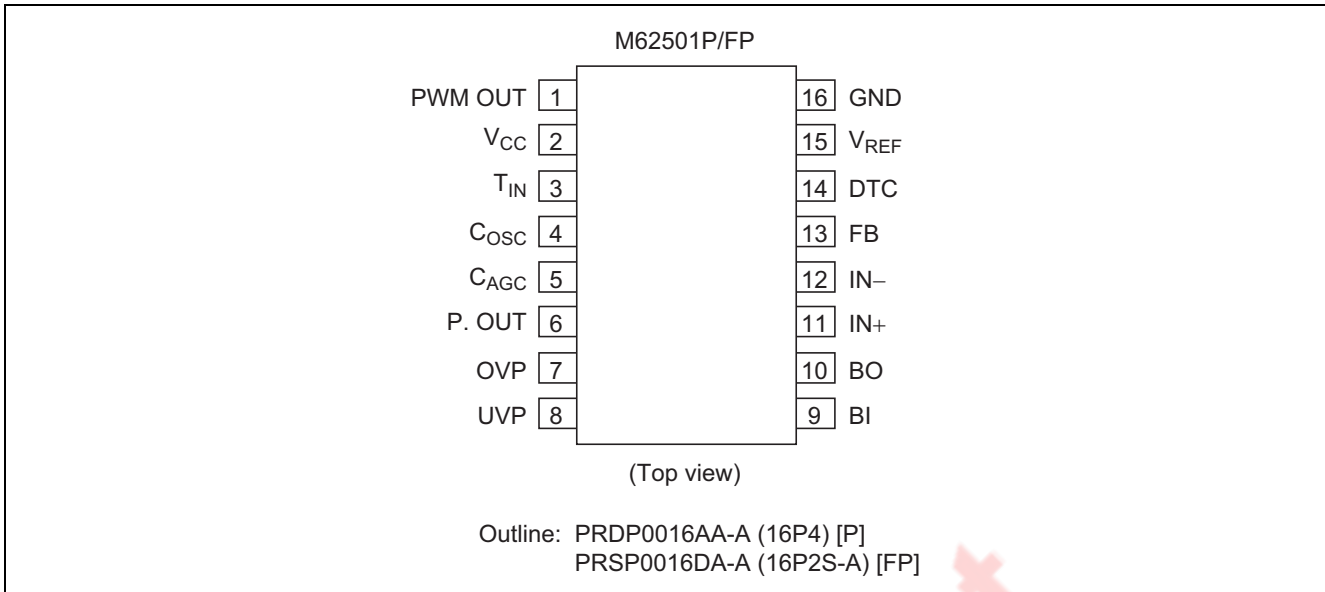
M62501P/FP

PWM OUT 1
$V_{CC}$ 2
$T_{IN}$ 3
$C_{OSC}$ 4
$C_{AGC}$ 5
P. OUT 6
OVP 7
UVP 8

16 GND
15 $V_{REF}$
14 DTC
13 FB
12 IN−
11 IN+
10 BO
9 BI

(Top view)

Outline: PRDP0016AA-A (16P4) [P]
PRSP0016DA-A (16P2S-A) [FP]